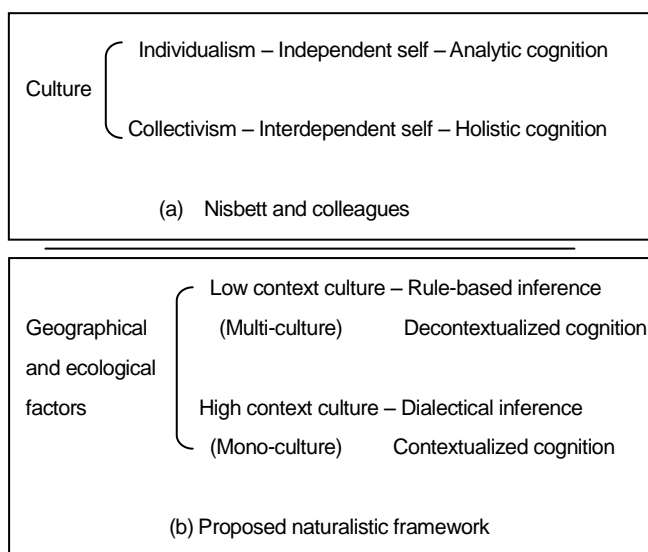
Culture

Individualism – Independent self – Analytic cognition

Collectivism – Interdependent self – Holistic cognition

(a) Nisbett and colleagues

Geographical and ecological factors

Low context culture – Rule-based inference

(Multi-culture) Decontextualized cognition

High context culture – Dialectical inference

(Mono-culture) Contextualized cognition

(b) Proposed naturalistic framework